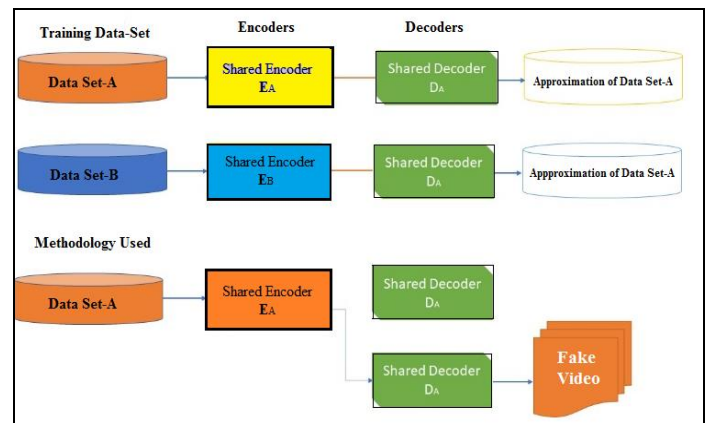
Training Data-Set

Encoders

Decoders

Data Set-A

Shared Encoder
EA

Shared Decoder
DA

Approximation of Data Set-A

Data Set-B

Shared Encoder
EB

Shared Decoder
DA

Appproximation of Data Set-A

Methodology Used

Data Set-A

Shared Encoder
EA

Shared Decoder
DA

Shared Decoder
DA

Fake Video